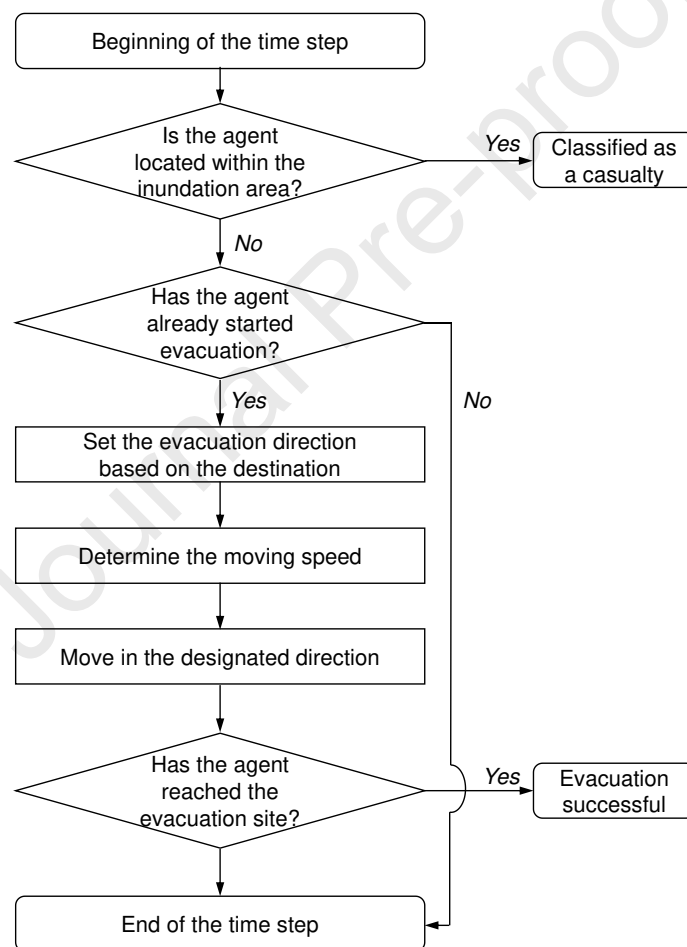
Beginning of the time step

Is the agent located within the inundation area?

Yes

Classified as a casualty

No

Has the agent already started evacuation?

Yes

No

Set the evacuation direction based on the destination

Determine the moving speed

Move in the designated direction

Has the agent reached the evacuation site?

Yes

Evacuation successful

End of the time step

Journal Pre-proof